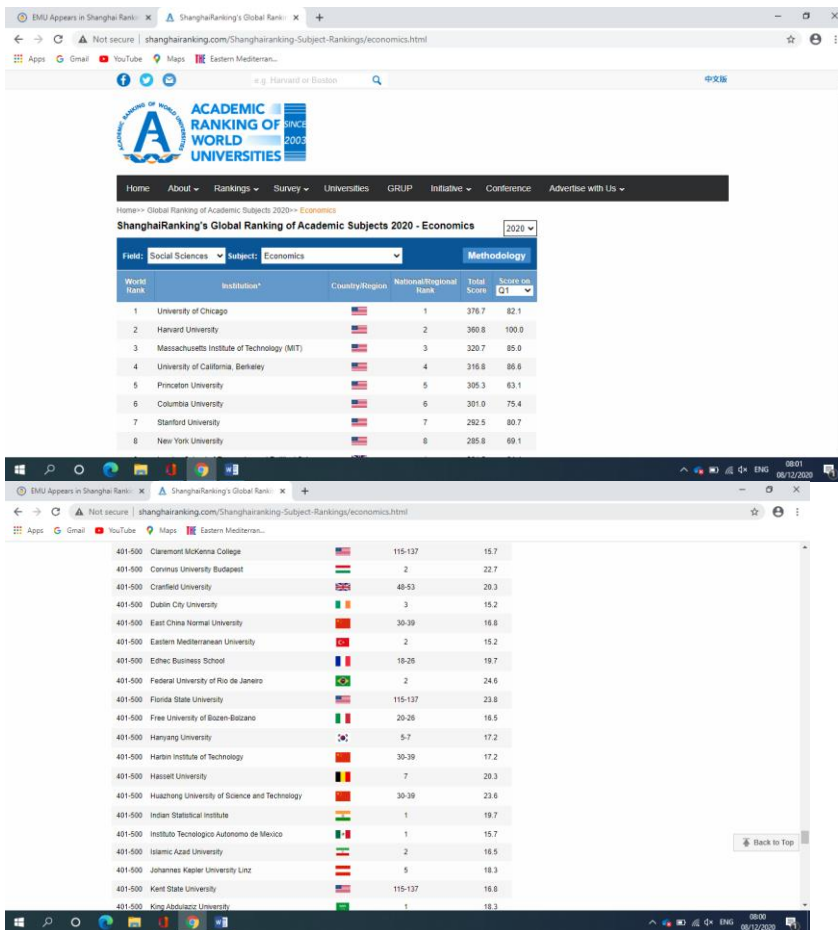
EMU Appears in Shanghai Rank ×   ShanghaiRanking's Global Ranki ×   +

Not secure | shanghairanking.com/Shanghairanking-Subject-Rankings/economics.html

Apps  Gmail  YouTube  Maps  Eastern Mediterran...

e.g. Harvard or Boston

中文版

ACADEMIC RANKING OF WORLD UNIVERSITIES SINCE 2003

Home  About  Rankings  Survey  Universities  GRUP  Initiative  Conference  Advertise with Us

Home>> Global Ranking of Academic Subjects 2020>> Economics

ShanghaiRanking's Global Ranking of Academic Subjects 2020 - Economics  2020

Field: Social Sciences  Subject: Economics  Methodology

| World Rank | Institution* | Country/Region | National/Regional Rank | Total Score | Score on Q1 |
|---|---|---|---|---|---|
| 1 | University of Chicago | | 1 | 376.7 | 82.1 |
| 2 | Harvard University | | 2 | 360.8 | 100.0 |
| 3 | Massachusetts Institute of Technology (MIT) | | 3 | 320.7 | 85.0 |
| 4 | University of California, Berkeley | | 4 | 316.8 | 86.6 |
| 5 | Princeton University | | 5 | 305.3 | 63.1 |
| 6 | Columbia University | | 6 | 301.0 | 75.4 |
| 7 | Stanford University | | 7 | 292.5 | 80.7 |
| 8 | New York University | | 8 | 285.8 | 69.1 |

ENG 08:01 08/12/2020

EMU Appears in Shanghai Rank ×   ShanghaiRanking's Global Ranki ×   +

Not secure | shanghairanking.com/Shanghairanking-Subject-Rankings/economics.html

Apps  Gmail  YouTube  Maps  Eastern Mediterran...

| | | | | |
|---|---|---|---|---|
| 401-500 | Claremont McKenna College | | 115-137 | 15.7 |
| 401-500 | Corvinus University Budapest | | 2 | 22.7 |
| 401-500 | Cranfield University | | 48-53 | 20.3 |
| 401-500 | Dublin City University | | 3 | 15.2 |
| 401-500 | East China Normal University | | 30-39 | 16.8 |
| 401-500 | Eastern Mediterranean University | | 2 | 15.2 |
| 401-500 | Edhec Business School | | 18-26 | 19.7 |
| 401-500 | Federal University of Rio de Janeiro | | 2 | 24.6 |
| 401-500 | Florida State University | | 115-137 | 23.8 |
| 401-500 | Free University of Bozen-Bolzano | | 20-26 | 16.5 |
| 401-500 | Hanyang University | | 5-7 | 17.2 |
| 401-500 | Harbin Institute of Technology | | 30-39 | 17.2 |
| 401-500 | Hasselt University | | 7 | 20.3 |
| 401-500 | Huazhong University of Science and Technology | | 30-39 | 23.6 |
| 401-500 | Indian Statistical Institute | | 1 | 19.7 |
| 401-500 | Instituto Tecnologico Autonomo de Mexico | | 1 | 15.7 |
| 401-500 | Islamic Azad University | | 2 | 16.5 |
| 401-500 | Johannes Kepler University Linz | | 5 | 18.3 |
| 401-500 | Kent State University | | 115-137 | 16.8 |
| 401-500 | King Abdulaziz University | | 1 | 18.3 |

Back to Top

ENG 08:00 08/12/2020